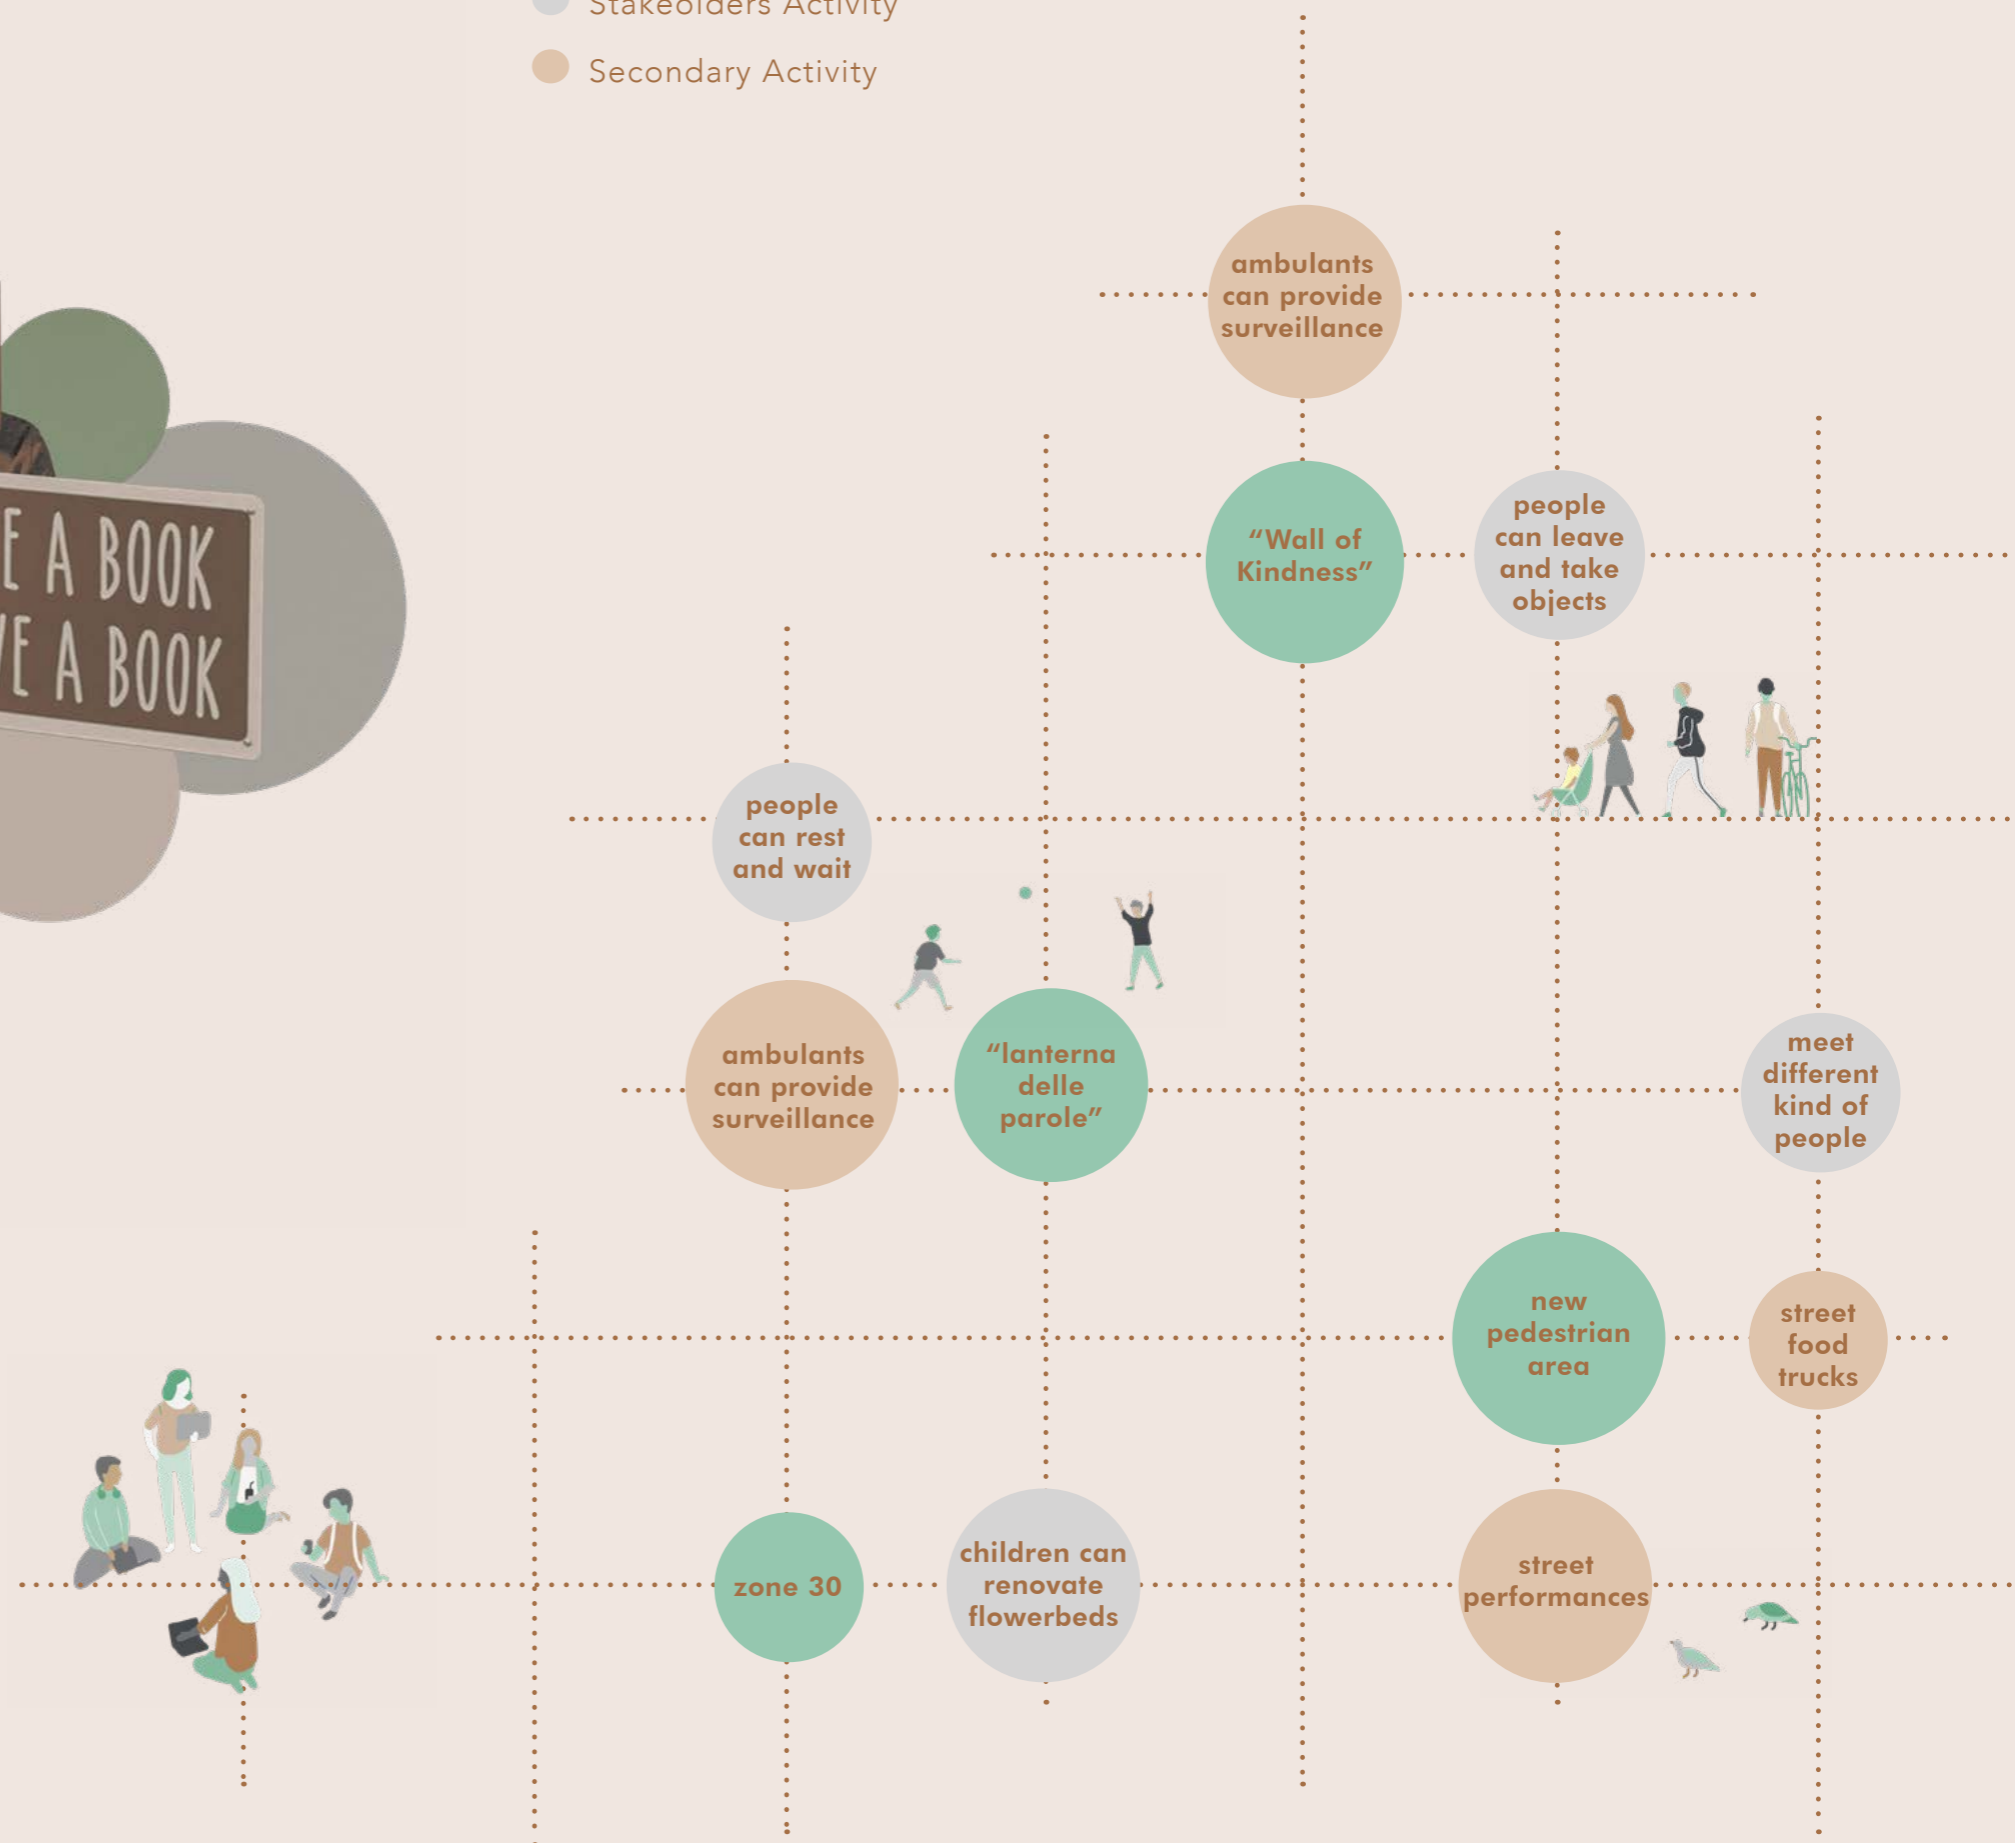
Stakeolders Activity

Secondary Activity

E A BOOK
VE A BOOK

ambulants can provide surveillance

"Wall of Kindness"

people can leave and take objects

people can rest and wait

ambulants can provide surveillance

"lanterna delle parole"

meet different kind of people

new pedestrian area

street food trucks

zone 30

children can renovate flowerbeds

street performances